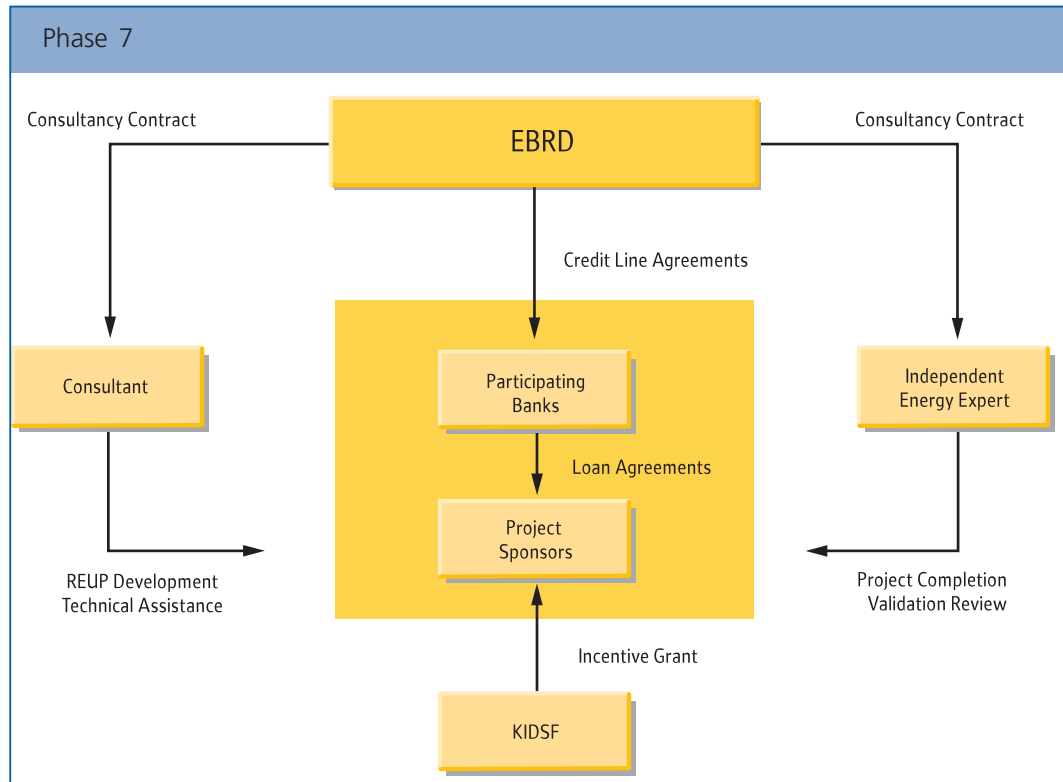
Phase 7

Consultancy Contract

EBRD

Consultancy Contract

Credit Line Agreements

Consultant

Participating Banks

Independent Energy Expert

Loan Agreements

Project Sponsors

REUP Development Technical Assistance

Project Completion Validation Review

Incentive Grant

KIDSF